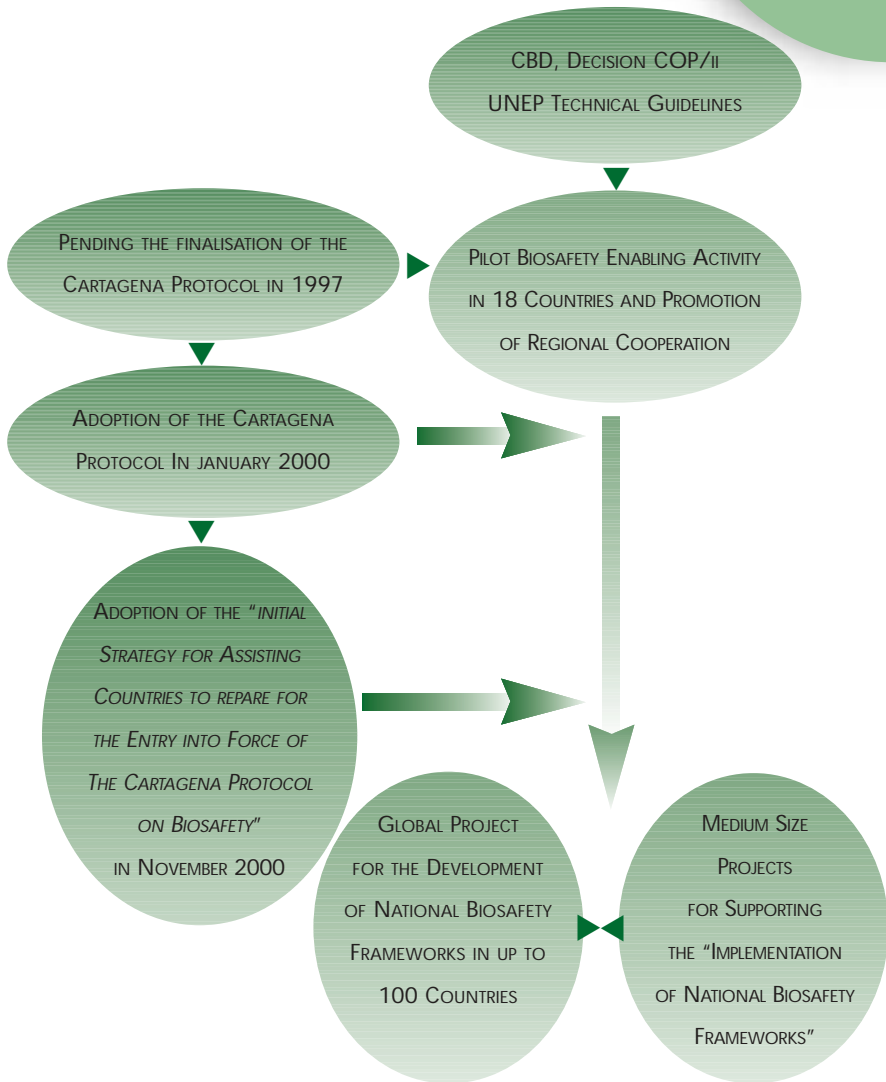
CBD, Decision COP/II
UNEP Technical Guidelines

Pending the finalisation of the Cartagena Protocol in 1997

Pilot Biosafety Enabling Activity in 18 Countries and Promotion of Regional Cooperation

Adoption of the Cartagena Protocol In january 2000

Adoption of the "Initial Strategy for Assisting Countries to repare for the Entry into Force of The Cartagena Protocol on Biosafety" in November 2000

Global Project for the Development of National Biosafety Frameworks in up to 100 Countries

Medium Size Projects for Supporting the "Implementation of National Biosafety Frameworks"